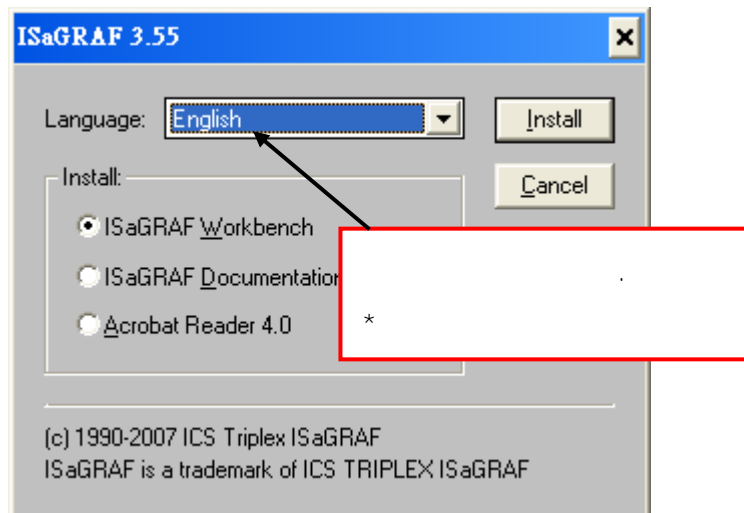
ISaGRAF 3.55

Language: English

Install

Cancel

Install:

ISaGRAF Workbench

ISaGRAF Documentatio

Acrobat Reader 4.0

.

*

(c) 1990-2007 ICS Triplex ISaGRAF
ISaGRAF is a trademark of ICS TRIPLEX ISaGRAF